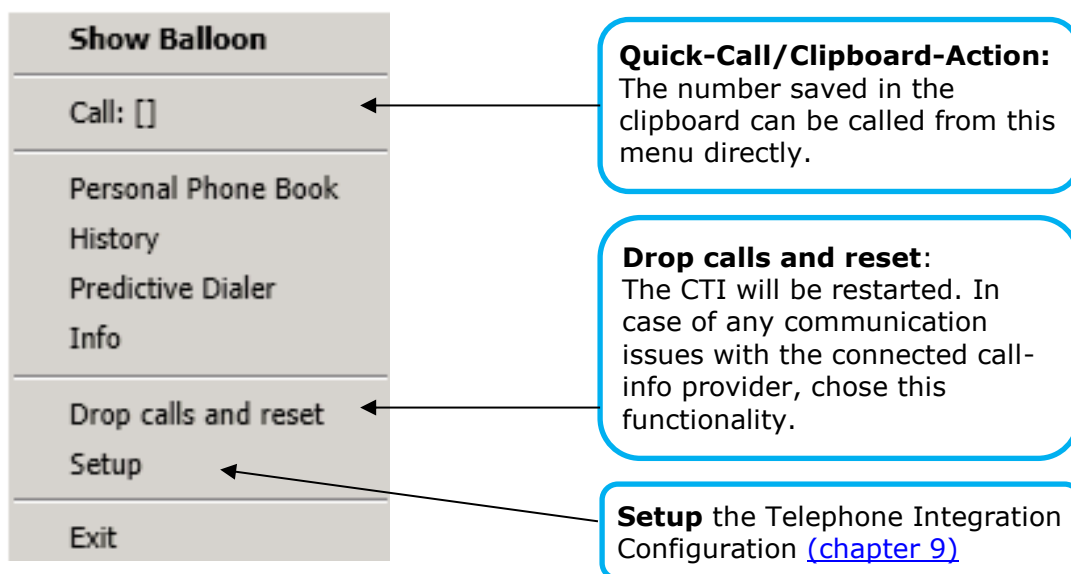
Show Balloon

Call: []

Personal Phone Book
History
Predictive Dialer
Info

Drop calls and reset
Setup

Exit

**Quick-Call/Clipboard-Action:** The number saved in the clipboard can be called from this menu directly.

**Drop calls and reset**: The CTI will be restarted. In case of any communication issues with the connected call-info provider, chose this functionality.

**Setup** the Telephone Integration Configuration (chapter 9)